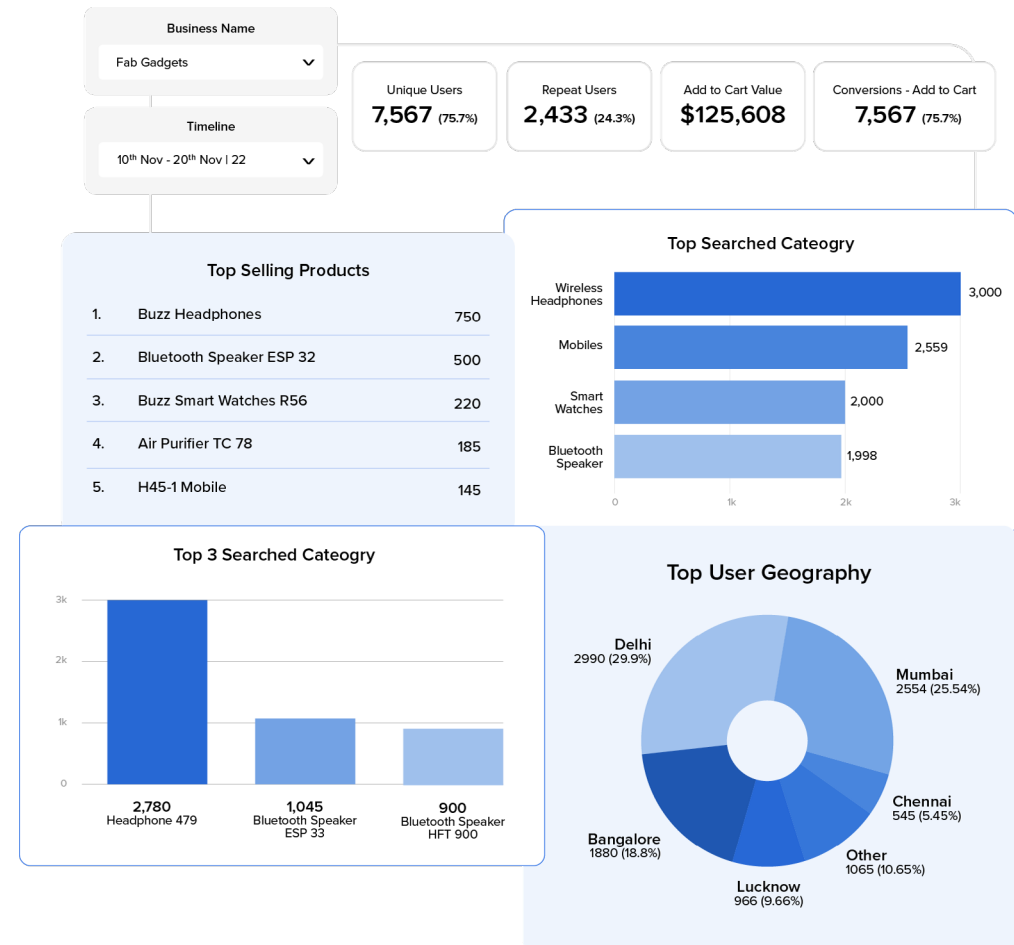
Business Name

Fab Gadgets

Timeline

10$^{th}$ Nov - 20$^{th}$ Nov | 22

Unique Users
7,567 (75.7%)

Repeat Users
2,433 (24.3%)

Add to Cart Value
$125,608

Conversions - Add to Cart
7,567 (75.7%)

Top Selling Products

| | | |
|---|---|---|
| 1. | Buzz Headphones | 750 |
| 2. | Bluetooth Speaker ESP 32 | 500 |
| 3. | Buzz Smart Watches R56 | 220 |
| 4. | Air Purifier TC 78 | 185 |
| 5. | H45-1 Mobile | 145 |

Top Searched Cateogry

Wireless Headphones 3,000
Mobiles 2,559
Smart Watches 2,000
Bluetooth Speaker 1,998
0 1k 2k 3k

Top 3 Searched Cateogry

3k
2k
1k
0

2,780
Headphone 479

1,045
Bluetooth Speaker ESP 33

900
Bluetooth Speaker HFT 900

Top User Geography

Delhi
2990 (29.9%)

Mumbai
2554 (25.54%)

Chennai
545 (5.45%)

Other
1065 (10.65%)

Lucknow
966 (9.66%)

Bangalore
1880 (18.8%)